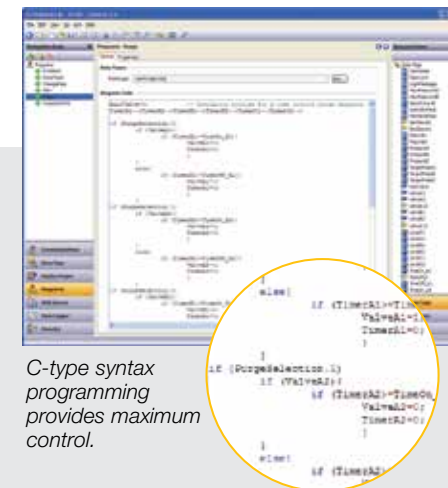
}
else{
if (TimerA1>Time
ValveA1=1;
TimerA1=0;
}
}
if (PurgeSelection.1)
if (ValveA2){
if (TimerA2>TimeOn
ValveA2=0;
TimerA2=0;
}
}
else{
if (TimerA2)

C-type syntax programming provides maximum control.